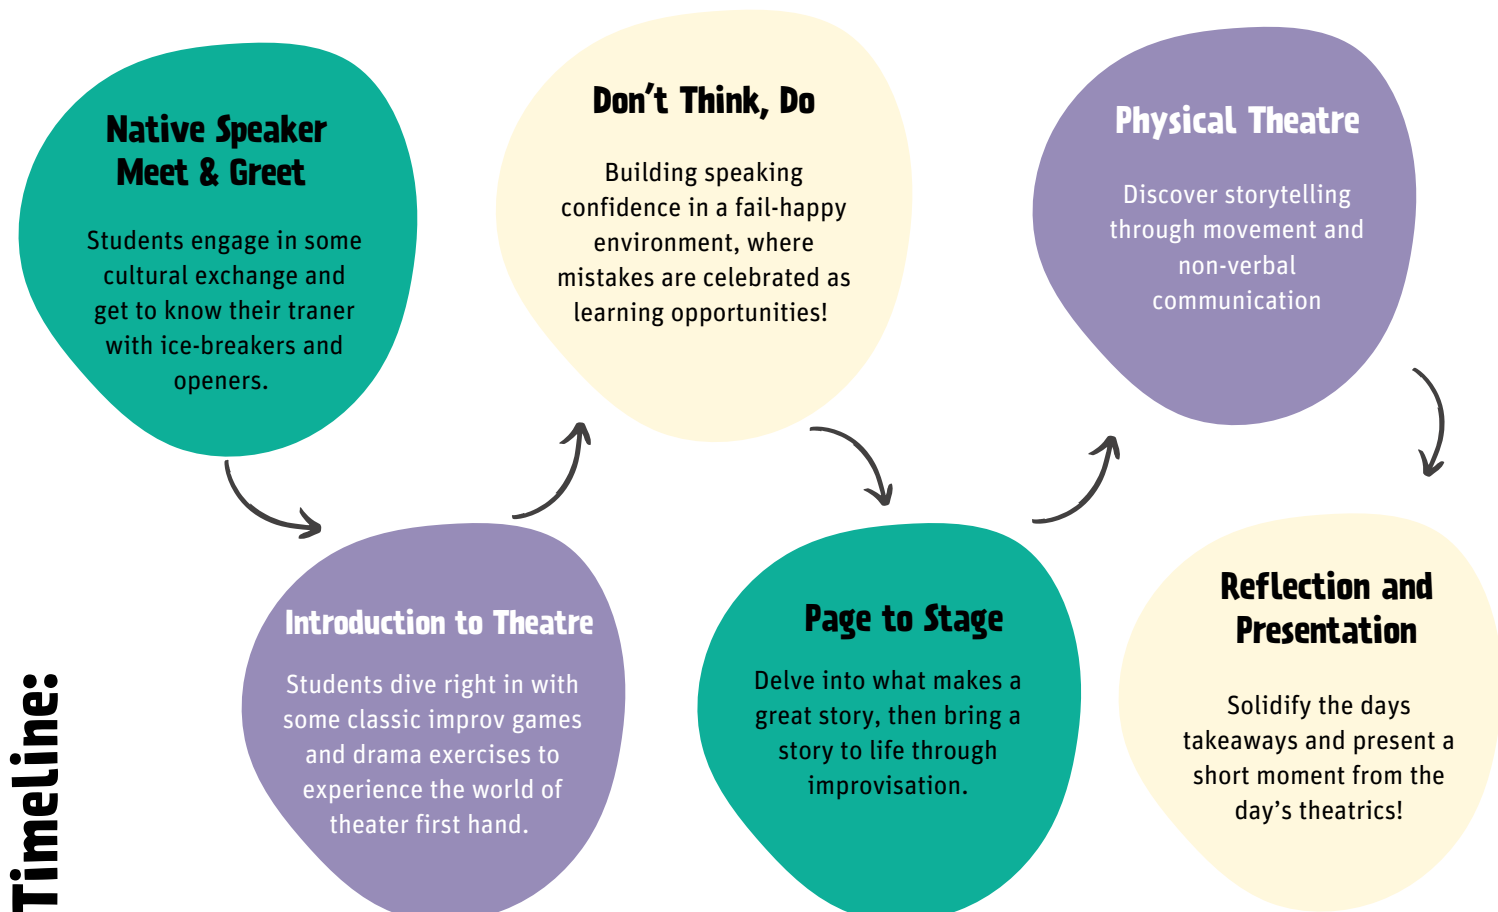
Timeline:

Native Speaker Meet & Greet

Students engage in some cultural exchange and get to know their traner with ice-breakers and openers.

Introduction to Theatre

Students dive right in with some classic improv games and drama exercises to experience the world of theater first hand.

Don't Think, Do

Building speaking confidence in a fail-happy environment, where mistakes are celebrated as learning opportunities!

Page to Stage

Delve into what makes a great story, then bring a story to life through improvisation.

Physical Theatre

Discover storytelling through movement and non-verbal communication

Reflection and Presentation

Solidify the days takeaways and present a short moment from the day's theatrics!